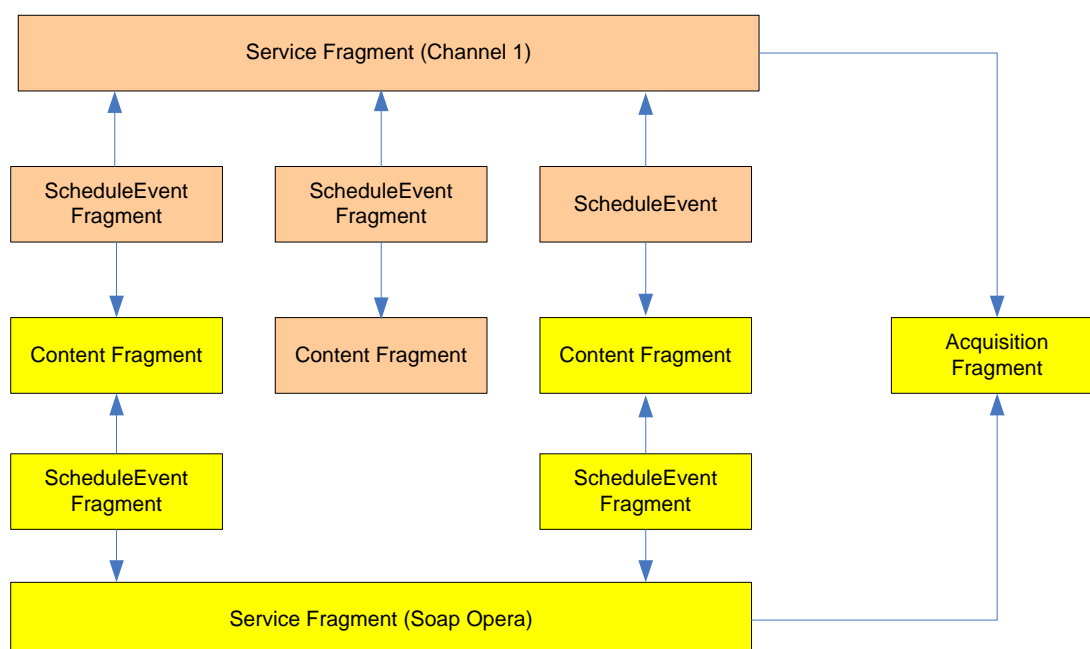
Service Fragment (Channel 1)

ScheduleEvent Fragment

ScheduleEvent Fragment

ScheduleEvent

Content Fragment

Content Fragment

Content Fragment

Acquisition Fragment

ScheduleEvent Fragment

ScheduleEvent Fragment

Service Fragment (Soap Opera)